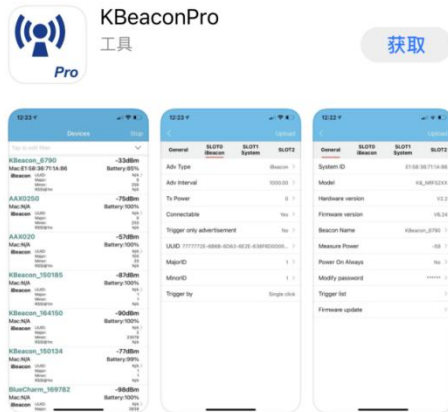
Pro

KBeaconPro

工具

获取

12:23

Devices

Stop

Tap to edit filter

KBeacon_6790 -33dBm
Mac:E1:58:36:71:14:88 Battery:85%
iBeacon

AAX0250 -75dBm
Mac:N/A Battery:100%
iBeacon

AAX020 -57dBm
Mac:N/A Battery:100%
iBeacon

KBeacon_150185 -87dBm
Mac:N/A Battery:100%
iBeacon

KBeacon_164150 -90dBm
Mac:N/A Battery:100%
iBeacon

KBeacon_150134 -77dBm
Mac:N/A Battery:99%
iBeacon

BlueCharm_169782 -98dBm
Mac:N/A Battery:100%
iBeacon

12:23

Upload

General SLOT0 iBeacon SLOT1 System SLOT2

Adv Type iBeacon

Adv Interval 1000.00

Tx Power 0

Connectable Yes

Trigger only advertisement No

UUID 7777772E-6B6B-6D63-6E2E-636F6D000001

MajorID 1

MinorID 1

Trigger by Single click

12:23

Upload

General SLOT0 iBeacon SLOT1 System SLOT2

System ID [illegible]

Model KB_NRF52XX

Hardware version V3.2

Firmware version V6.24

Beacon Name KBeacon_6790

Measure Power -59

Power On Always Yes

Modify password ******

Trigger list

Firmware update